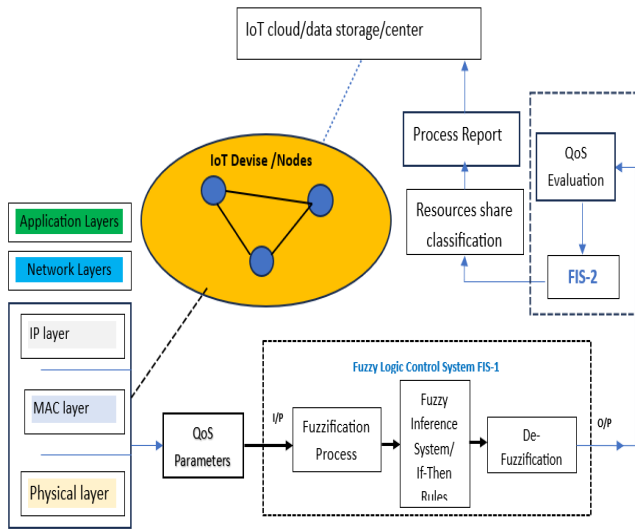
IoT cloud/data storage/center

IoT Devise /Nodes

Process Report

QoS Evaluation

Resources share classification

FIS-2

Application Layers

Network Layers

IP layer

MAC layer

Physical layer

Fuzzy Logic Control System FIS-1

QoS Parameters

I/P

Fuzzification Process

Fuzzy Inference System/ If-Then Rules

De-Fuzzification

O/P